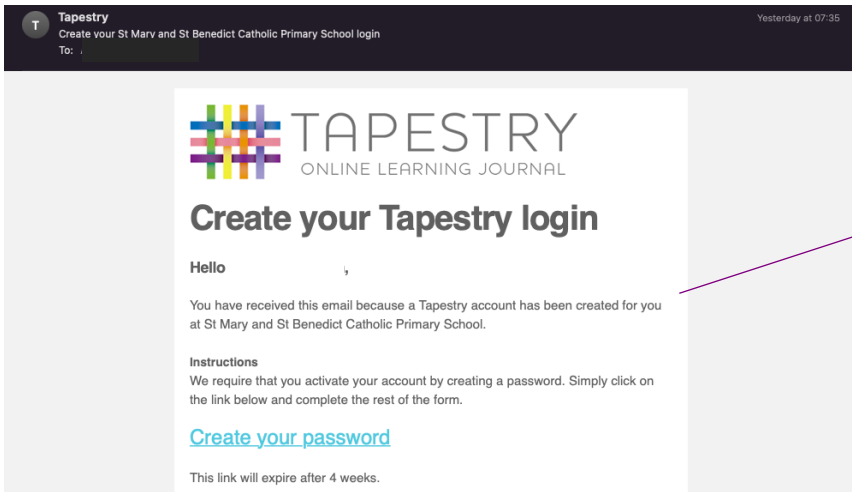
T

Tapestry
Create your St Mary and St Benedict Catholic Primary School login
To: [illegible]

Yesterday at 07:35

TAPESTRY
ONLINE LEARNING JOURNAL

Create your Tapestry login

Hello

You have received this email because a Tapestry account has been created for you at St Mary and St Benedict Catholic Primary School.

Instructions
We require that you activate your account by creating a password. Simply click on the link below and complete the rest of the form.

Create your password

This link will expire after 4 weeks.